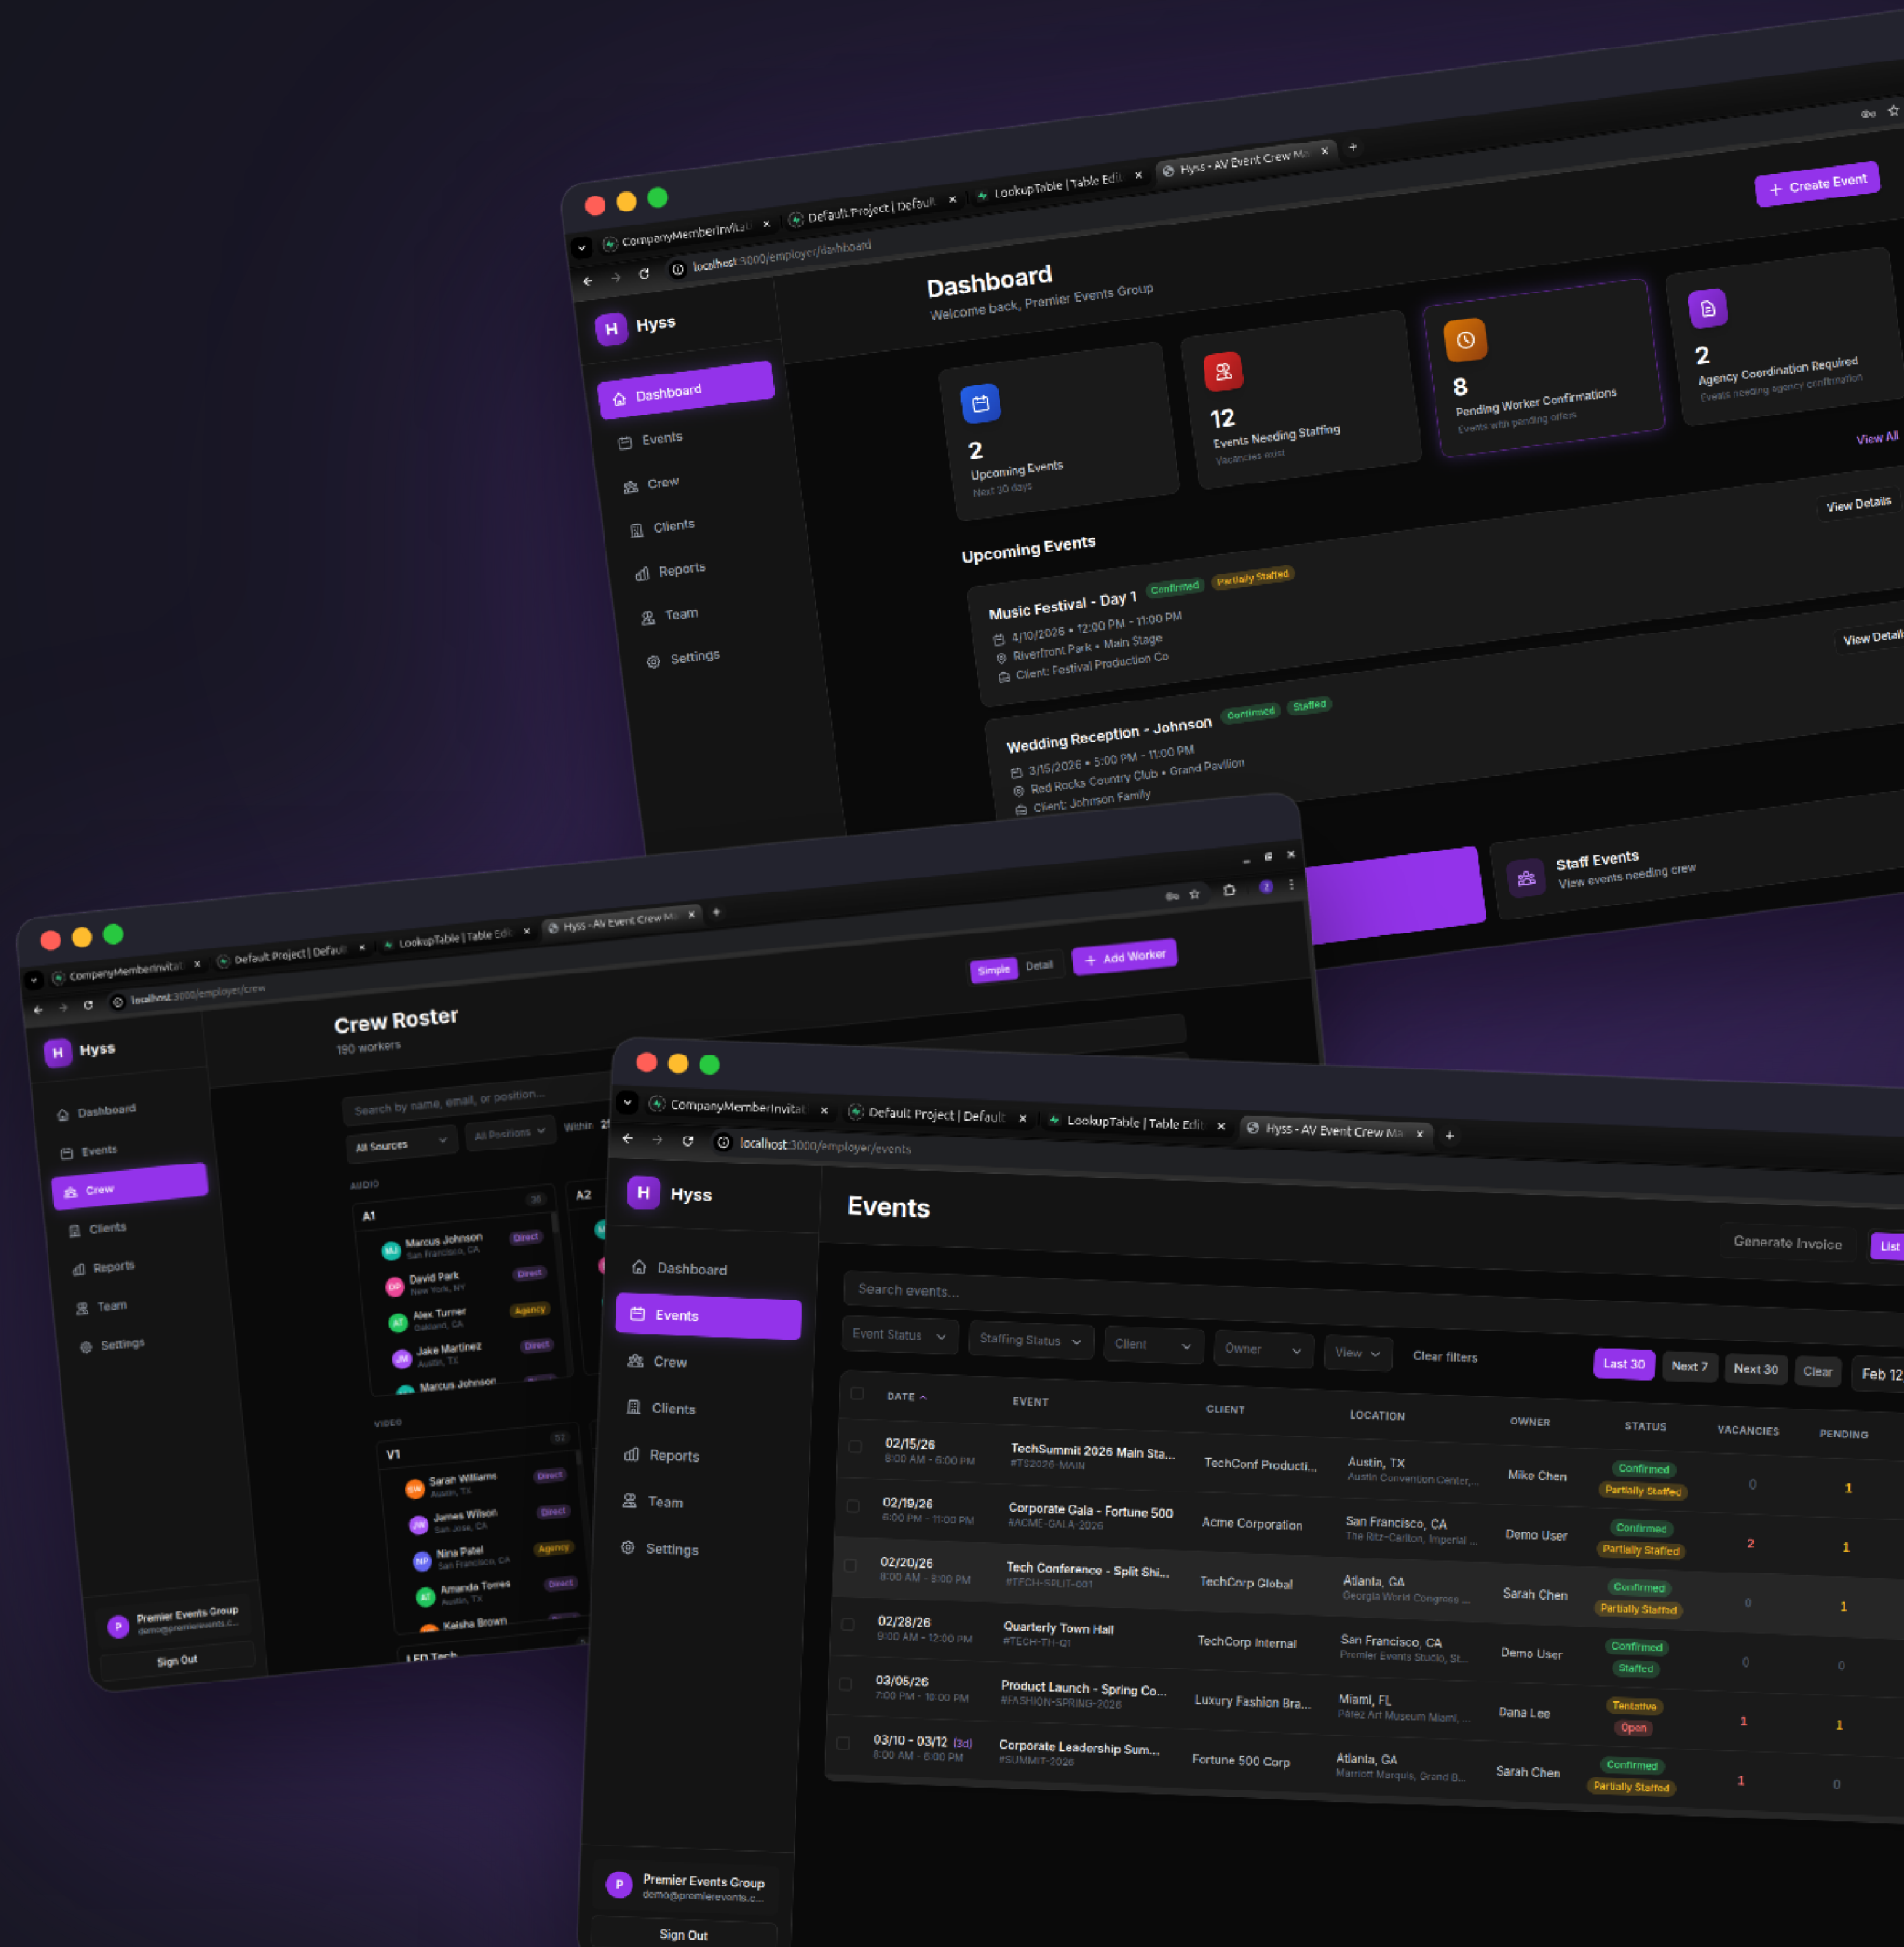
CompanyMemberInvitat ×
Default Project | Default ×
LookupTable | Table Edit ×
Hyss - AV Event Crew Ma ×
+
localhost:3000/employer/dashboard

Hyss
Dashboard
Events
Crew
Clients
Reports
Team
Settings

Dashboard
Welcome back, Premier Events Group

+ Create Event

2
Upcoming Events
Next 30 days

12
Events Needing Staffing
Vacancies exist

8
Pending Worker Confirmations
Events with pending offers

2
Agency Coordination Required
Events needing agency confirmation

View All

Upcoming Events

Music Festival - Day 1 Confirmed Partially Staffed
4/10/2026 • 12:00 PM - 11:00 PM
Riverfront Park • Main Stage
Client: Festival Production Co
View Details

Wedding Reception - Johnson Confirmed Staffed
3/15/2026 • 5:00 PM - 11:00 PM
Red Rocks Country Club • Grand Pavilion
Client: Johnson Family
View Details

Staff Events
View events needing crew

CompanyMemberInvitat ×
Default Project | Default ×
LookupTable | Table Edit ×
Hyss - AV Event Crew Ma ×
+
localhost:3000/employer/crew

Hyss
Dashboard
Events
Crew
Clients
Reports
Team
Settings

Crew Roster
190 workers

Simple Detail + Add Worker

Search by name, email, or position...
All Sources
All Positions
Within

AUDIO
A1
Marcus Johnson San Francisco, CA Direct
David Park New York, NY Direct
Alex Turner Oakland, CA Agency
Jake Martinez Austin, TX Direct
Marcus Johnson
A2

VIDEO
V1
Sarah Williams Austin, TX Direct
James Wilson San Jose, CA Direct
Nina Patel San Francisco, CA Agency
Amanda Torres Austin, TX Direct
Keisha Brown
LED Tech

Premier Events Group
demo@premierevents.c...
Sign Out

CompanyMemberInvitat ×
Default Project | Default ×
LookupTable | Table Edit ×
Hyss - AV Event Crew Ma ×
+
localhost:3000/employer/events

Hyss
Dashboard
Events
Crew
Clients
Reports
Team
Settings

Events
Generate Invoice List

Search events...
Event Status
Staffing Status
Client
Owner
View
Clear filters
Last 30 Next 7 Next 30 Clear Feb 12

| DATE ^ | EVENT | CLIENT | LOCATION | OWNER | STATUS | VACANCIES | PENDING |
|---|---|---|---|---|---|---|---|
| 02/15/26 8:00 AM - 6:00 PM | TechSummit 2026 Main Sta... #TS2026-MAIN | TechConf Producti... | Austin, TX Austin Convention Center,... | Mike Chen | Confirmed Partially Staffed | 0 | 1 |
| 02/19/26 6:00 PM - 11:00 PM | Corporate Gala - Fortune 500 #ACME-GALA-2026 | Acme Corporation | San Francisco, CA The Ritz-Carlton, Imperial ... | Demo User | Confirmed Partially Staffed | 2 | 1 |
| 02/20/26 8:00 AM - 6:00 PM | Tech Conference - Split Shi... #TECH-SPLIT-001 | TechCorp Global | Atlanta, GA Georgia World Congress ... | Sarah Chen | Confirmed Partially Staffed | 0 | 1 |
| 02/28/26 9:00 AM - 12:00 PM | Quarterly Town Hall #TECH-TH-Q1 | TechCorp Internal | San Francisco, CA Premier Events Studio, St... | Demo User | Confirmed Staffed | 0 | 0 |
| 03/05/26 7:00 PM - 10:00 PM | Product Launch - Spring Co... #FASHION-SPRING-2026 | Luxury Fashion Bra... | Miami, FL Pérez Art Museum Miami, ... | Dana Lee | Tentative Open | 1 | 1 |
| 03/10 - 03/12 (3d) 8:00 AM - 6:00 PM | Corporate Leadership Sum... #SUMMIT-2026 | Fortune 500 Corp | Atlanta, GA Marriott Marquis, Grand B... | Sarah Chen | Confirmed Partially Staffed | 1 | 0 |

Premier Events Group
demo@premierevents.c...
Sign Out